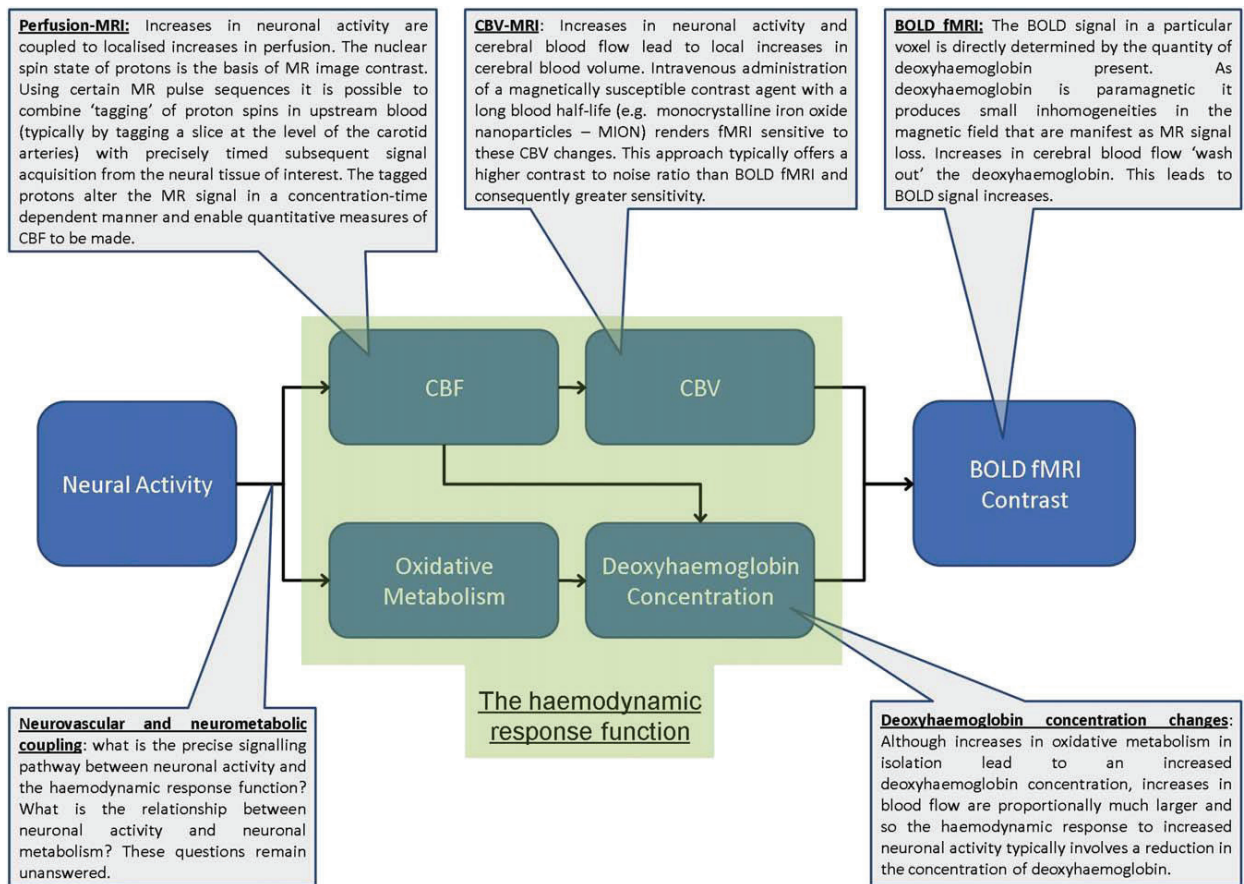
Perfusion-MRI: Increases in neuronal activity are coupled to localised increases in perfusion. The nuclear spin state of protons is the basis of MR image contrast. Using certain MR pulse sequences it is possible to combine 'tagging' of proton spins in upstream blood (typically by tagging a slice at the level of the carotid arteries) with precisely timed subsequent signal acquisition from the neural tissue of interest. The tagged protons alter the MR signal in a concentration-time dependent manner and enable quantitative measures of CBF to be made.

CBV-MRI: Increases in neuronal activity and cerebral blood flow lead to local increases in cerebral blood volume. Intravenous administration of a magnetically susceptible contrast agent with a long blood half-life (e.g. monocrystalline iron oxide nanoparticles – MION) renders fMRI sensitive to these CBV changes. This approach typically offers a higher contrast to noise ratio than BOLD fMRI and consequently greater sensitivity.

BOLD fMRI: The BOLD signal in a particular voxel is directly determined by the quantity of deoxyhaemoglobin present. As deoxyhaemoglobin is paramagnetic it produces small inhomogeneities in the magnetic field that are manifest as MR signal loss. Increases in cerebral blood flow 'wash out' the deoxyhaemoglobin. This leads to BOLD signal increases.

Neural Activity

CBF

CBV

Oxidative Metabolism

Deoxyhaemoglobin Concentration

BOLD fMRI Contrast

The haemodynamic response function

Neurovascular and neurometabolic coupling: what is the precise signalling pathway between neuronal activity and the haemodynamic response function? What is the relationship between neuronal activity and neuronal metabolism? These questions remain unanswered.

Deoxyhaemoglobin concentration changes: Although increases in oxidative metabolism in isolation lead to an increased deoxyhaemoglobin concentration, increases in blood flow are proportionally much larger and so the haemodynamic response to increased neuronal activity typically involves a reduction in the concentration of deoxyhaemoglobin.